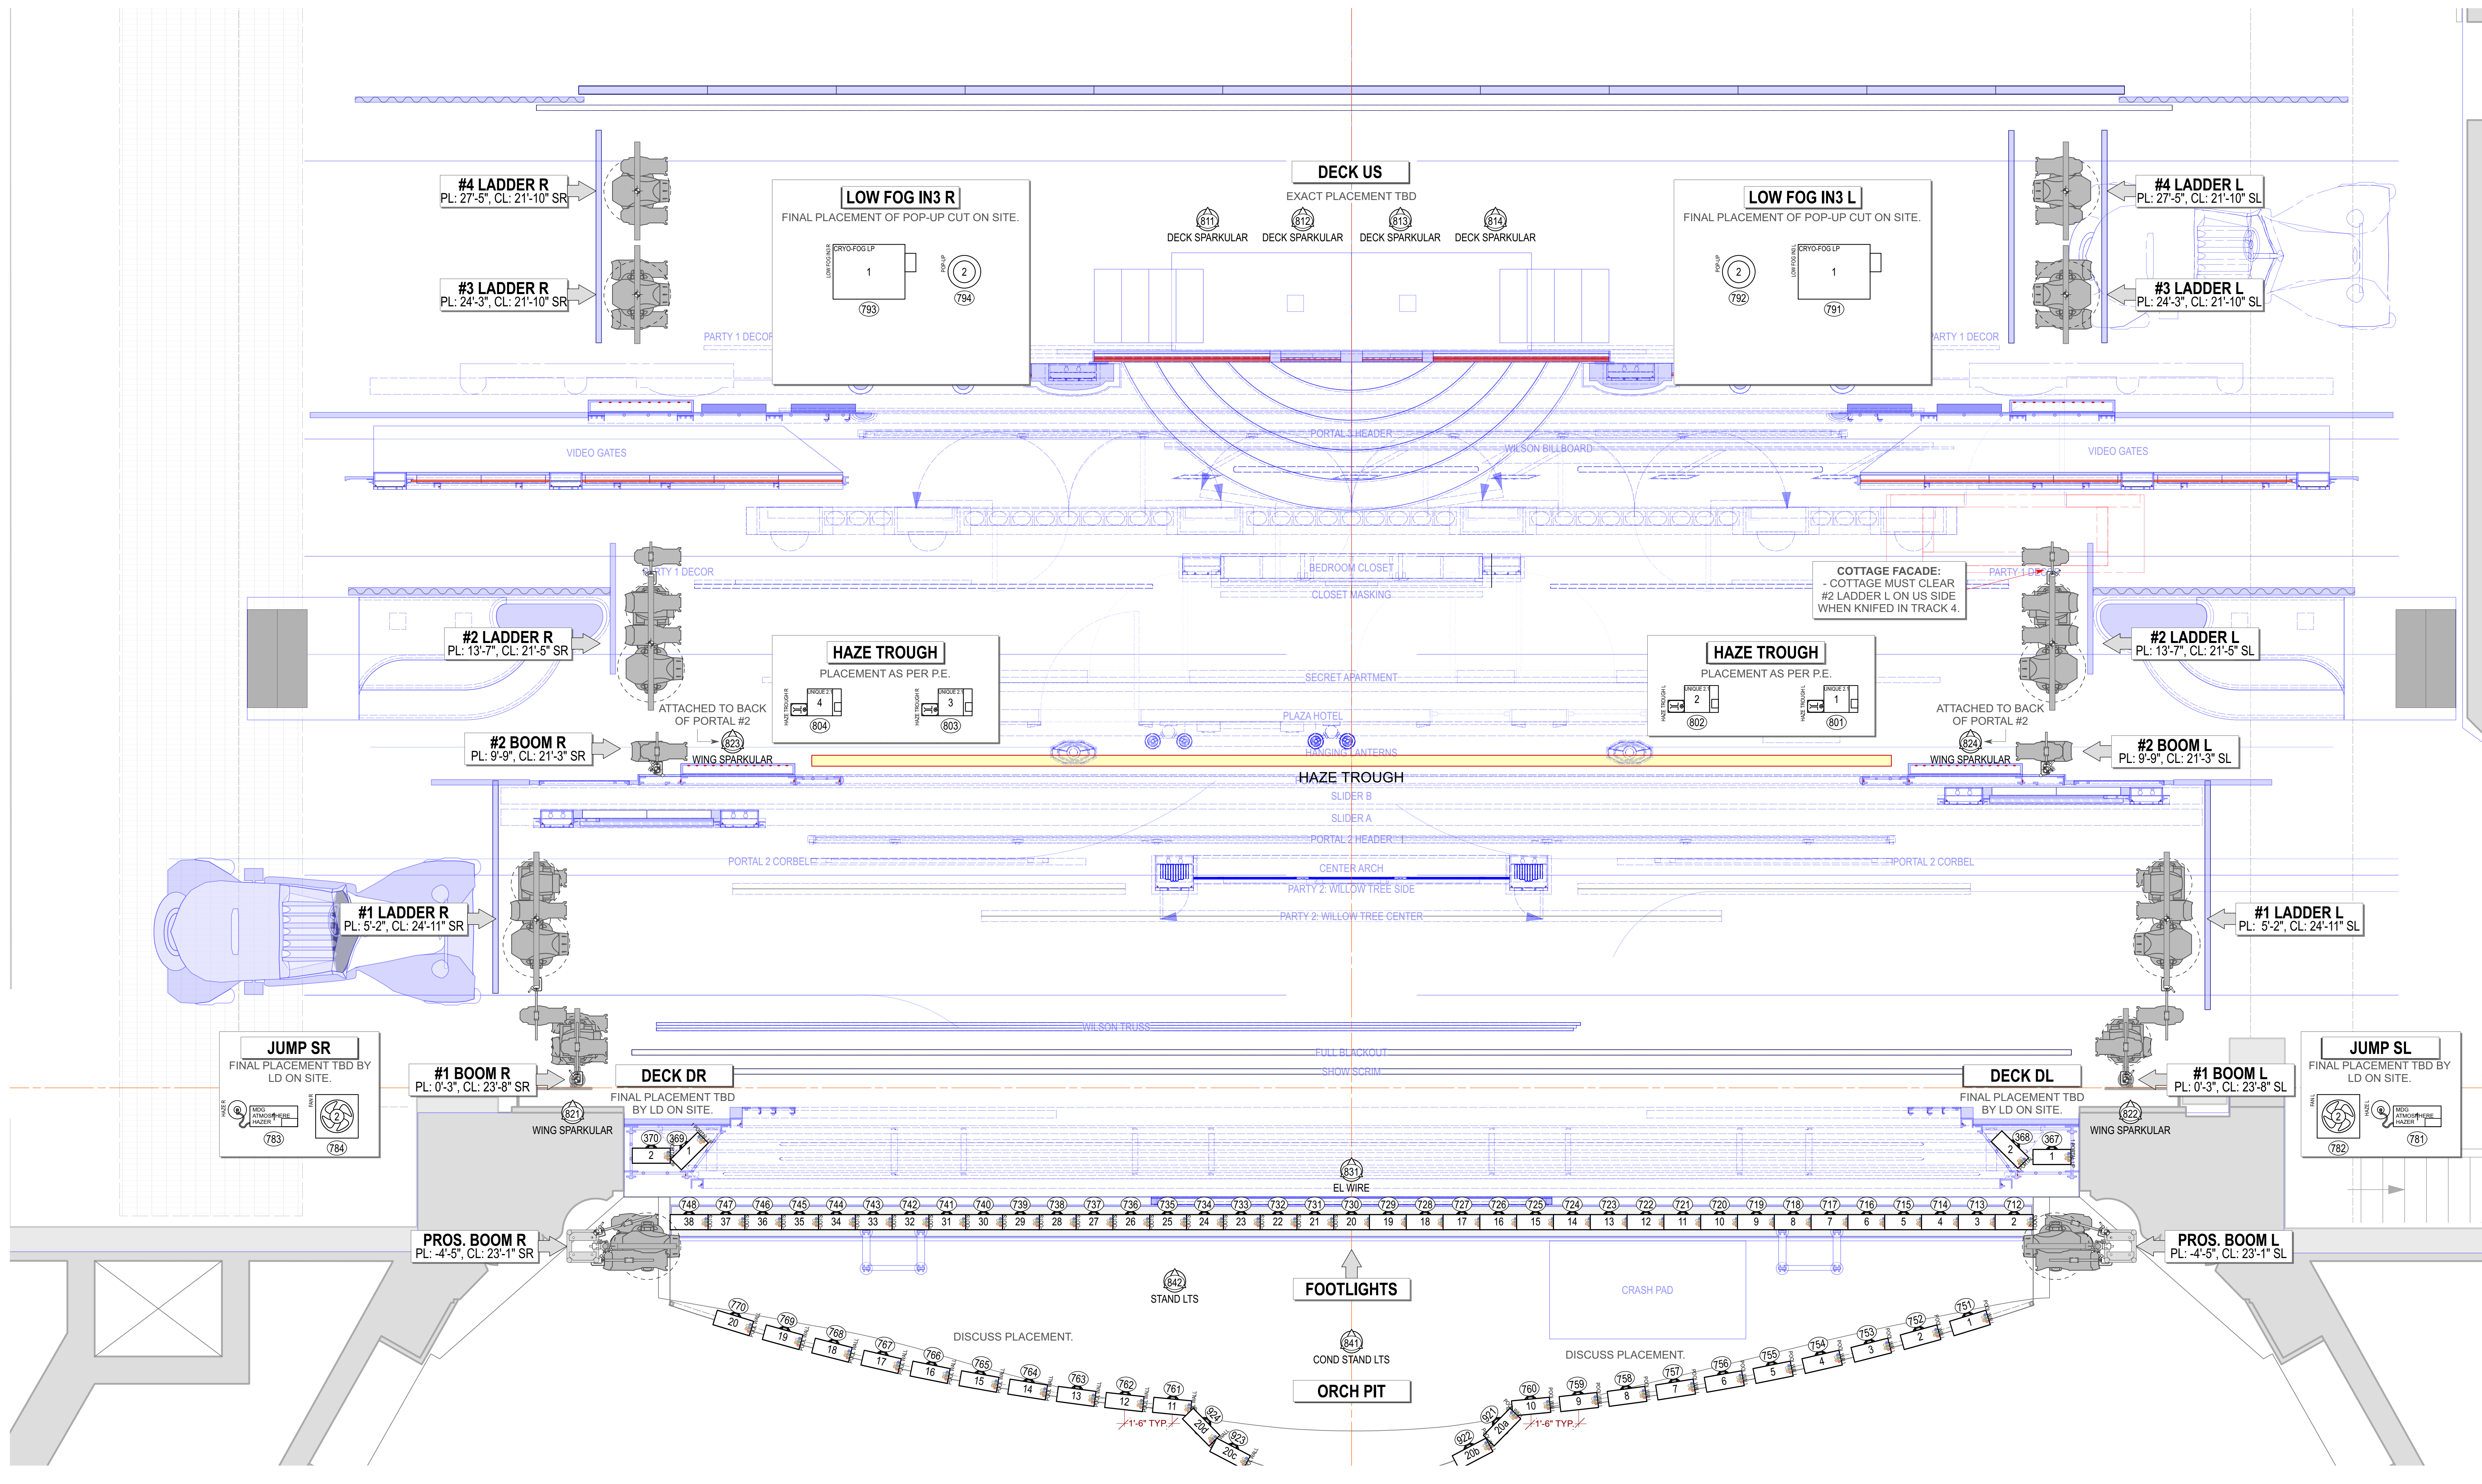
DECK US
EXACT PLACEMENT TBD
811 DECK SPARKULAR
812 DECK SPARKULAR
813 DECK SPARKULAR
814 DECK SPARKULAR

#4 LADDER R
PL: 27'-5", CL: 21'-10" SR

#3 LADDER R
PL: 24'-3", CL: 21'-10" SR

LOW FOG IN3 R
FINAL PLACEMENT OF POP-UP CUT ON SITE.
CRYO-FOG LP
1
793
2
794

LOW FOG IN3 L
FINAL PLACEMENT OF POP-UP CUT ON SITE.
2
792
CRYO-FOG LP
1
791

#4 LADDER L
PL: 27'-5", CL: 21'-10" SL

#3 LADDER L
PL: 24'-3", CL: 21'-10" SL

PARTY 1 DECOR
PARTY 1 DECOR
PORTAL 3 HEADER
WILSON BILLBOARD
VIDEO GATES
VIDEO GATES
BEDROOM CLOSET
CLOSET MASKING
PARTY 1 DECOR
PARTY 1 DECOR

COTTAGE FACADE:
- COTTAGE MUST CLEAR #2 LADDER L ON US SIDE WHEN KNIFED IN TRACK 4.

#2 LADDER R
PL: 13'-7", CL: 21'-5" SR

HAZE TROUGH
PLACEMENT AS PER P.E.
4
804
3
803

HAZE TROUGH
PLACEMENT AS PER P.E.
2
802
1
801

#2 LADDER L
PL: 13'-7", CL: 21'-5" SL

SECRET APARTMENT
PLAZA HOTEL
ATTACHED TO BACK OF PORTAL #2
823
WING SPARKULAR
ATTACHED TO BACK OF PORTAL #2
824
WING SPARKULAR

#2 BOOM R
PL: 9'-9", CL: 21'-3" SR

#2 BOOM L
PL: 9'-9", CL: 21'-3" SL

HANGING LANTERNS
HAZE TROUGH
SLIDER B
SLIDER A
PORTAL 2 HEADER
PORTAL 2 CORBEL
PORTAL 2 CORBEL
CENTER ARCH
PARTY 2: WILLOW TREE SIDE
PARTY 2: WILLOW TREE CENTER

#1 LADDER R
PL: 5'-2", CL: 24'-11" SR

#1 LADDER L
PL: 5'-2", CL: 24'-11" SL

WILSON TRUSS
FULL BLACKOUT
SHOW SCRIM

JUMP SR
FINAL PLACEMENT TBD BY LD ON SITE.
MDG ATMOSPHERE HAZER
783
2
784

#1 BOOM R
PL: 0'-3", CL: 23'-8" SR

DECK DR
FINAL PLACEMENT TBD BY LD ON SITE.
821
WING SPARKULAR
370 369
2 1

DECK DL
FINAL PLACEMENT TBD BY LD ON SITE.
822
WING SPARKULAR
368 367
2 1

#1 BOOM L
PL: 0'-3", CL: 23'-8" SL

JUMP SL
FINAL PLACEMENT TBD BY LD ON SITE.
2
782
MDG ATMOSPHERE HAZER
781

831
EL WIRE

748 747 746 745 744 743 742 741 740 739 738 737 736 735 734 733 732 731 730 729 728 727 726 725 724 723 722 721 720 719 718 717 716 715 714 713 712
38 37 36 35 34 33 32 31 30 29 28 27 26 25 24 23 22 21 20 19 18 17 16 15 14 13 12 11 10 9 8 7 6 5 4 3 2

PROS. BOOM R
PL: -4'-5", CL: 23'-1" SR

PROS. BOOM L
PL: -4'-5", CL: 23'-1" SL

842
STAND LTS
FOOTLIGHTS
CRASH PAD
841
COND STAND LTS
ORCH PIT

DISCUSS PLACEMENT.
770 20
769 19
768 18
767 17
766 16
765 15
764 14
763 13
762 12
761 11
924 20d
923 20c
1'-6" TYP.

DISCUSS PLACEMENT.
751 1
752 2
753 3
754 4
755 5
756 6
757 7
758 8
759 9
760 10
921 20a
922 20b
1'-6" TYP.